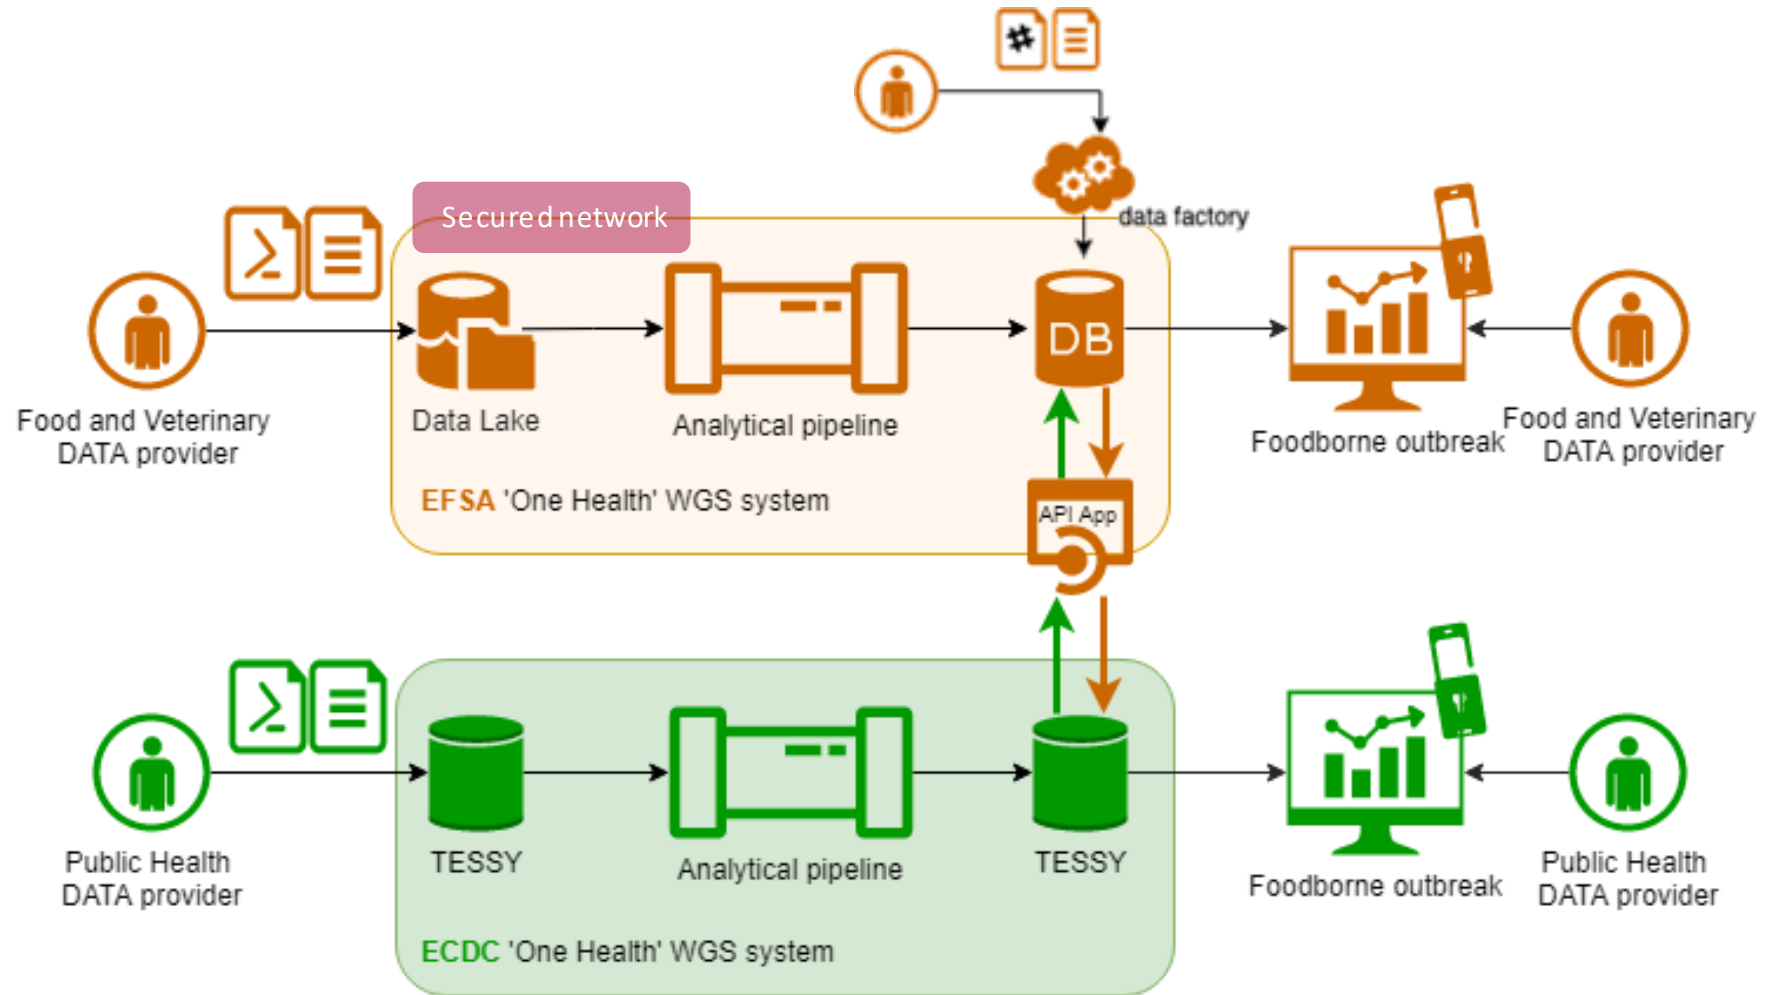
data factory

Secured network

Food and Veterinary DATA provider

Data Lake

Analytical pipeline

DB

Foodborne outbreak

Food and Veterinary DATA provider

EFSA 'One Health' WGS system

API App

Public Health DATA provider

TESSY

Analytical pipeline

TESSY

Foodborne outbreak

Public Health DATA provider

ECDC 'One Health' WGS system